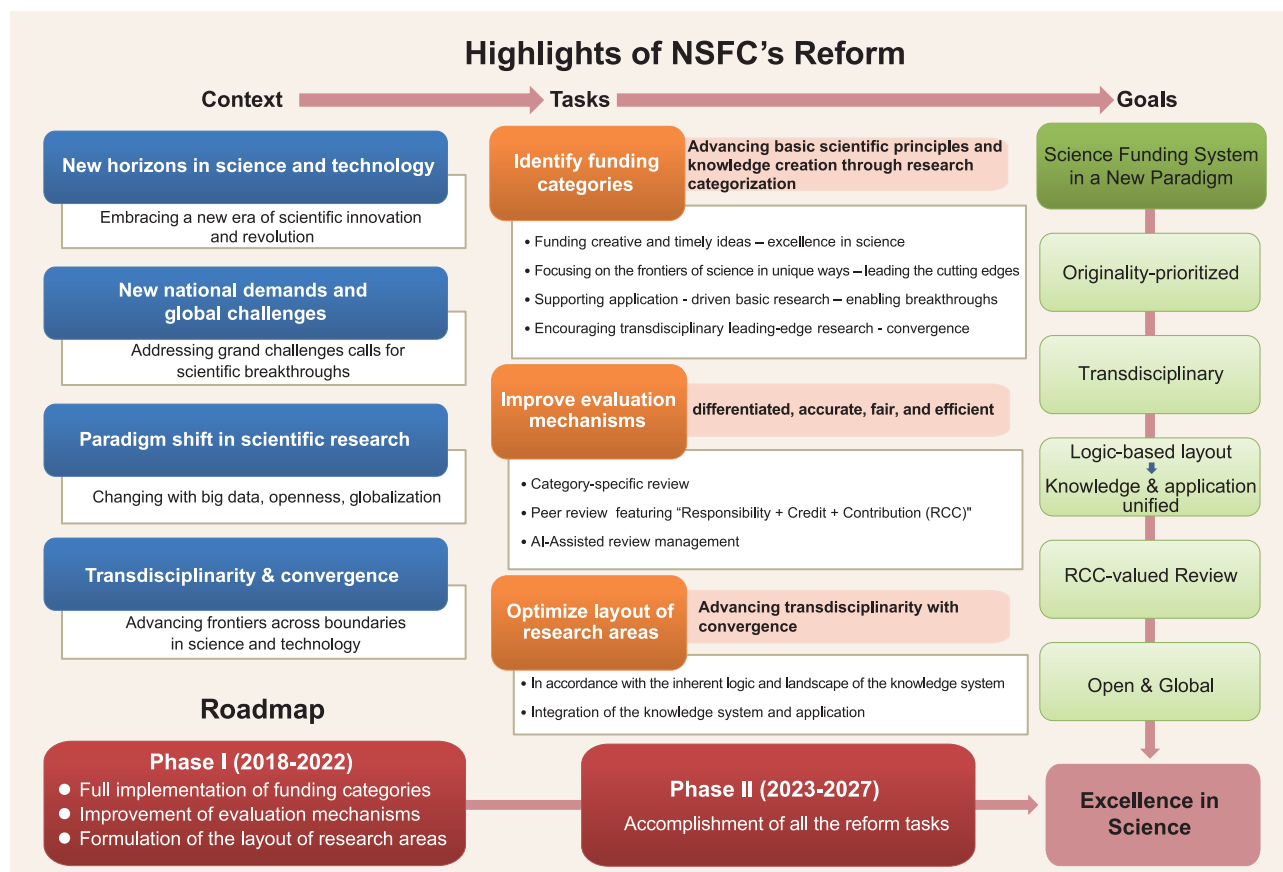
Highlights of NSFC's Reform

Context

Tasks

Goals

New horizons in science and technology

Embracing a new era of scientific innovation and revolution

New national demands and global challenges

Addressing grand challenges calls for scientific breakthroughs

Paradigm shift in scientific research

Changing with big data, openness, globalization

Transdisciplinarity & convergence

Advancing frontiers across boundaries in science and technology

Identify funding categories

Advancing basic scientific principles and knowledge creation through research categorization

• Funding creative and timely ideas – excellence in science
• Focusing on the frontiers of science in unique ways – leading the cutting edges
• Supporting application - driven basic research – enabling breakthroughs
• Encouraging transdisciplinary leading-edge research - convergence

Improve evaluation mechanisms

differentiated, accurate, fair, and efficient

• Category-specific review
• Peer review featuring "Responsibility + Credit + Contribution (RCC)"
• AI-Assisted review management

Optimize layout of research areas

Advancing transdisciplinarity with convergence

• In accordance with the inherent logic and landscape of the knowledge system
• Integration of the knowledge system and application

Science Funding System in a New Paradigm

Originality-prioritized

Transdisciplinary

Logic-based layout
Knowledge & application unified

RCC-valued Review

Open & Global

Roadmap

Phase I (2018-2022)
• Full implementation of funding categories
• Improvement of evaluation mechanisms
• Formulation of the layout of research areas

Phase II (2023-2027)
Accomplishment of all the reform tasks

Excellence in Science